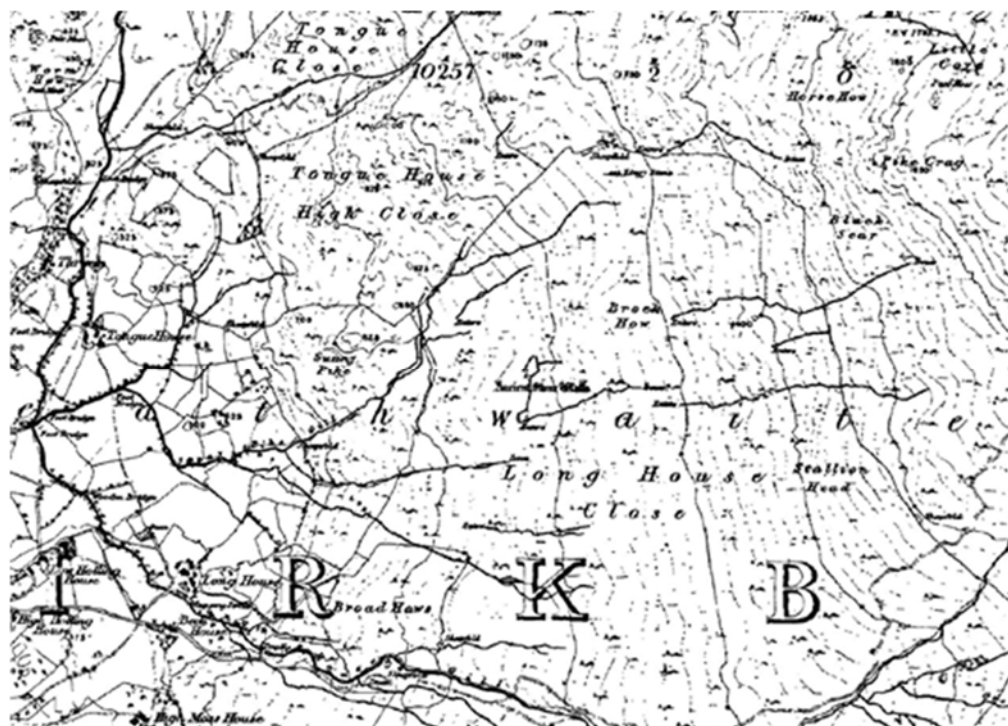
Tongue House Close
10257
2
Horse How
Pike Crag
Tongue House High Close
Black Scar
Tongue House
Sunny Pike
Broad How
a t h
W a i t e
Long House Close
Stallion Head
R
K
B
Long House
Broad Haws
High Moss House